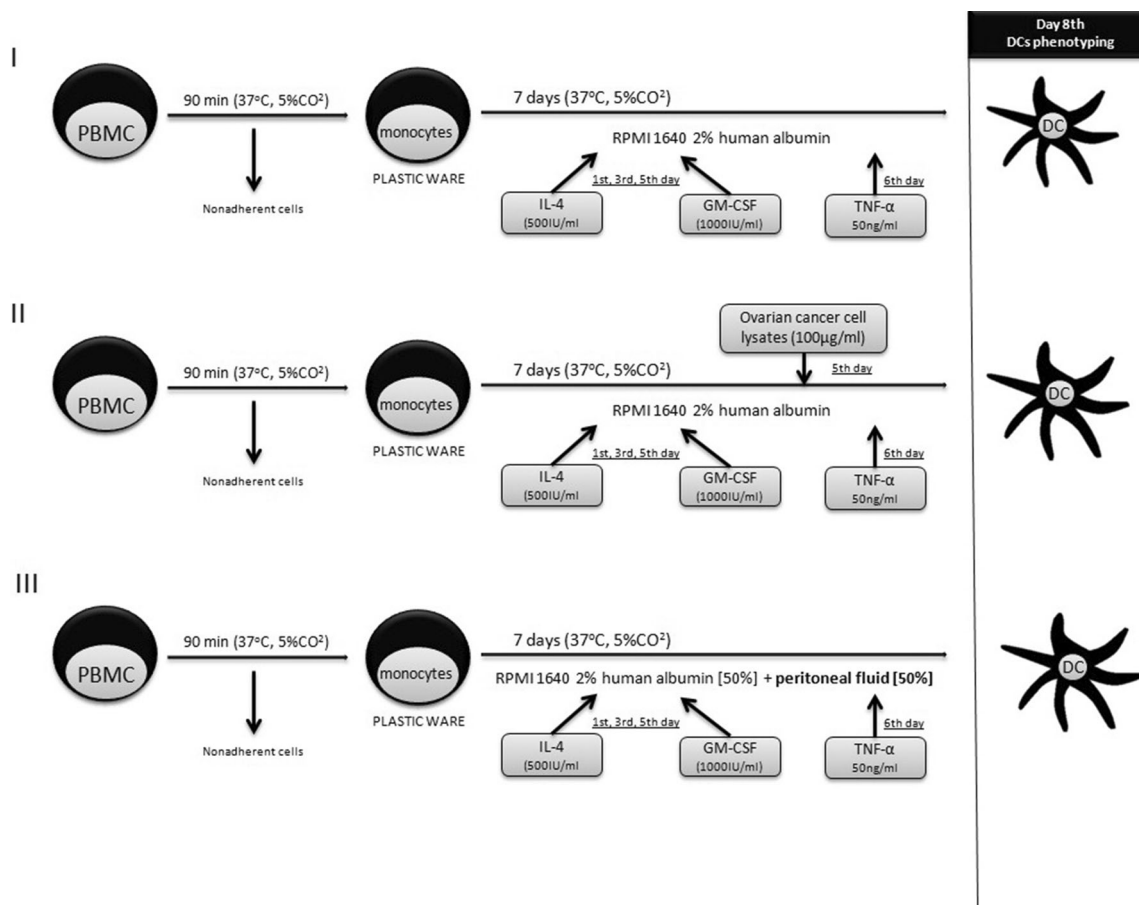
Day 8th
DCs phenotyping

I

PBMC

90 min (37°C, 5%CO$^2$)

Nonadherent cells

monocytes

PLASTIC WARE

7 days (37°C, 5%CO$^2$)

RPMI 1640 2% human albumin

1st, 3rd, 5th day

IL-4
(500IU/ml

GM-CSF
(1000IU/ml)

6th day

TNF-α
50ng/ml

DC

II

PBMC

90 min (37°C, 5%CO$^2$)

Nonadherent cells

monocytes

PLASTIC WARE

Ovarian cancer cell lysates (100µg/ml)

7 days (37°C, 5%CO$^2$)

5th day

RPMI 1640 2% human albumin

1st, 3rd, 5th day

IL-4
(500IU/ml

GM-CSF
(1000IU/ml)

6th day

TNF-α
50ng/ml

DC

III

PBMC

90 min (37°C, 5%CO$^2$)

Nonadherent cells

monocytes

PLASTIC WARE

7 days (37°C, 5%CO$^2$)

RPMI 1640 2% human albumin [50%] + peritoneal fluid [50%]

1st, 3rd, 5th day

IL-4
(500IU/ml

GM-CSF
(1000IU/ml)

6th day

TNF-α
50ng/ml

DC